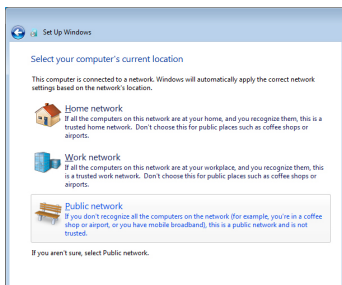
Set Up Windows

Select your computer's current location

This computer is connected to a network. Windows will automatically apply the correct network settings based on the network's location.

Home network
If all the computers on this network are at your home, and you recognize them, this is a trusted home network. Don't choose this for public places such as coffee shops or airports.

Work network
If all the computers on this network are at your workplace, and you recognize them, this is a trusted work network. Don't choose this for public places such as coffee shops or airports.

Public network
If you don't recognize all the computers on the network (for example, you're in a coffee shop or airport, or you have mobile broadband), this is a public network and is not trusted.

If you aren't sure, select Public network.